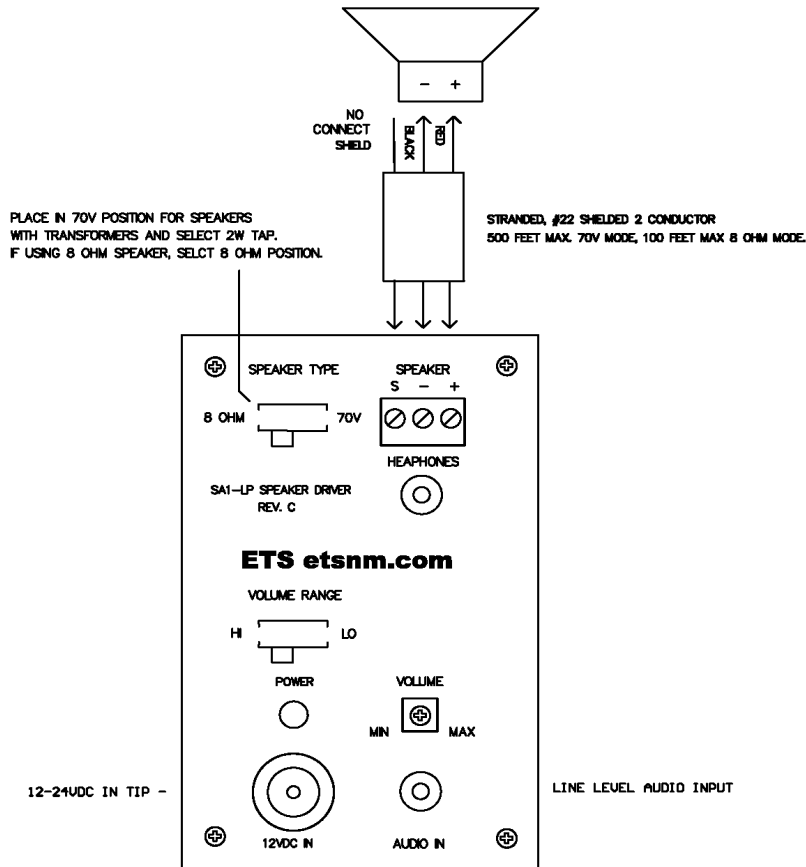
− +

NO CONNECT SHIELD

BLACK

RED

PLACE IN 70V POSITION FOR SPEAKERS WITH TRANSFORMERS AND SELECT 2W TAP. IF USING 8 OHM SPEAKER, SELCT 8 OHM POSITION.

STRANDED, #22 SHIELDED 2 CONDUCTOR
500 FEET MAX. 70V MODE, 100 FEET MAX 8 OHM MODE.

SPEAKER TYPE

8 OHM

70V

SPEAKER
S − +

HEAPHONES

SA1−LP SPEAKER DRIVER
REV. C

ETS etsnm.com

VOLUME RANGE

HI

LO

POWER

VOLUME

MIN

MAX

12-24VDC IN TIP −

LINE LEVEL AUDIO INPUT

12VDC IN

AUDIO IN